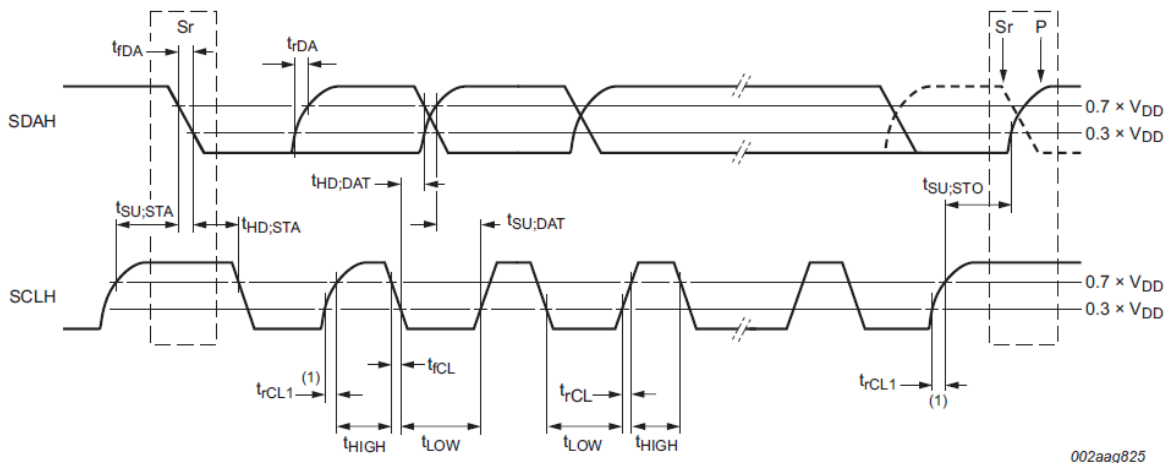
Sr

$t_{fDA}$

$t_{rDA}$

Sr P

SDAH

$0.7 \times V_{DD}$

$0.3 \times V_{DD}$

$t_{HD;DAT}$

$t_{SU;STO}$

$t_{SU;STA}$

$t_{HD;STA}$

$t_{SU;DAT}$

SCLH

$0.7 \times V_{DD}$

$0.3 \times V_{DD}$

$t_{fCL}$

$t_{rCL1}$ (1)

$t_{rCL}$

$t_{rCL1}$

(1)

$t_{HIGH}$ $t_{LOW}$ $t_{LOW}$ $t_{HIGH}$

002aag825